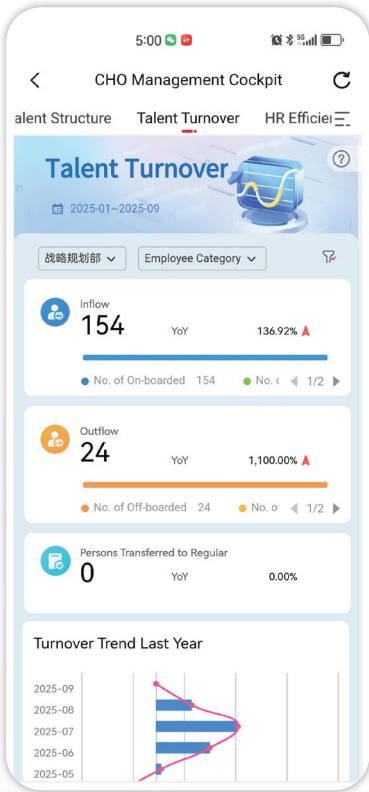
5:00

CHO Management Cockpit

alent Structure Talent Turnover HR Efficie

Talent Turnover

2025-01~2025-09

战略规划部

Employee Category

Inflow
154
YoY 136.92%

No. of On-boarded 154 No. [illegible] 1/2

Outflow
24
YoY 1,100.00%

No. of Off-boarded 24 No. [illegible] 1/2

Persons Transferred to Regular
0
YoY 0.00%

Turnover Trend Last Year

2025-09
2025-08
2025-07
2025-06
2025-05